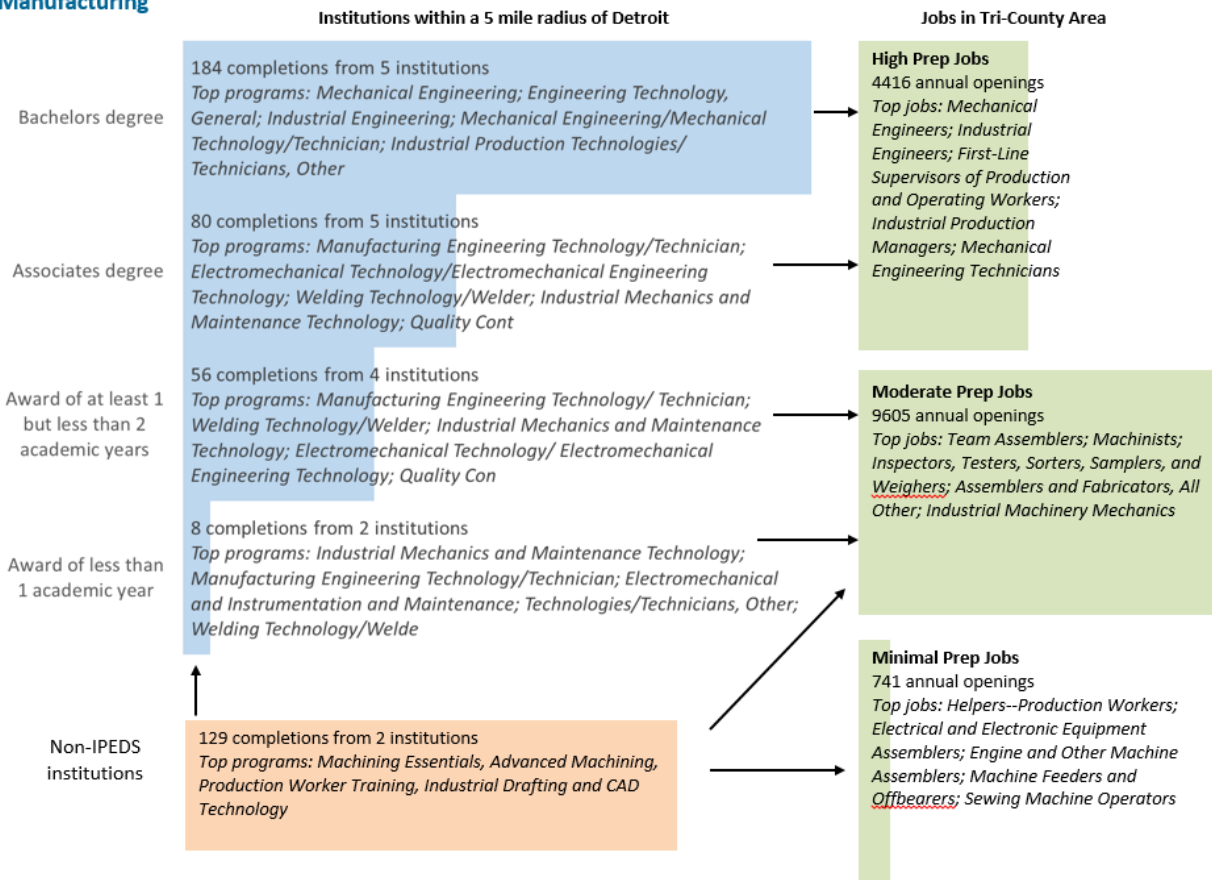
Manufacturing

Institutions within a 5 mile radius of Detroit

Jobs in Tri-County Area

Bachelors degree

184 completions from 5 institutions
*Top programs: Mechanical Engineering; Engineering Technology, General; Industrial Engineering; Mechanical Engineering/Mechanical Technology/Technician; Industrial Production Technologies/ Technicians, Other*

Associates degree

80 completions from 5 institutions
*Top programs: Manufacturing Engineering Technology/Technician; Electromechanical Technology/Electromechanical Engineering Technology; Welding Technology/Welder; Industrial Mechanics and Maintenance Technology; Quality Cont*

Award of at least 1 but less than 2 academic years

56 completions from 4 institutions
*Top programs: Manufacturing Engineering Technology/ Technician; Welding Technology/Welder; Industrial Mechanics and Maintenance Technology; Electromechanical Technology/ Electromechanical Engineering Technology; Quality Con*

Award of less than 1 academic year

8 completions from 2 institutions
*Top programs: Industrial Mechanics and Maintenance Technology; Manufacturing Engineering Technology/Technician; Electromechanical and Instrumentation and Maintenance; Technologies/Technicians, Other; Welding Technology/Welde*

Non-IPEDS institutions

129 completions from 2 institutions
*Top programs: Machining Essentials, Advanced Machining, Production Worker Training, Industrial Drafting and CAD Technology*

**High Prep Jobs**
4416 annual openings
*Top jobs: Mechanical Engineers; Industrial Engineers; First-Line Supervisors of Production and Operating Workers; Industrial Production Managers; Mechanical Engineering Technicians*

**Moderate Prep Jobs**
9605 annual openings
*Top jobs: Team Assemblers; Machinists; Inspectors, Testers, Sorters, Samplers, and Weighers; Assemblers and Fabricators, All Other; Industrial Machinery Mechanics*

**Minimal Prep Jobs**
741 annual openings
*Top jobs: Helpers--Production Workers; Electrical and Electronic Equipment Assemblers; Engine and Other Machine Assemblers; Machine Feeders and Offbearers; Sewing Machine Operators*